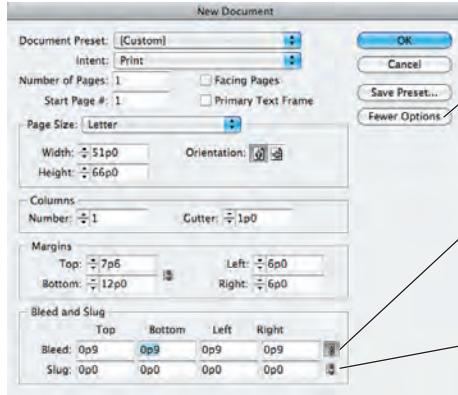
New Document

Document Preset: [Custom]
Intent: Print
Number of Pages: 1
Facing Pages
Start Page #: 1
Primary Text Frame

OK
Cancel
Save Preset...
Fewer Options

Page Size: Letter
Width: 51p0
Height: 66p0
Orientation:

Columns
Number: 1
Gutter: 1p0

Margins
Top: 7p6
Bottom: 12p0
Left: 6p0
Right: 6p0

Bleed and Slug

| | Top | Bottom | Left | Right |
|---|---|---|---|---|
| Bleed: | 0p9 | 0p9 | 0p9 | 0p9 |
| Slug: | 0p0 | 0p0 | 0p0 | 0p0 |